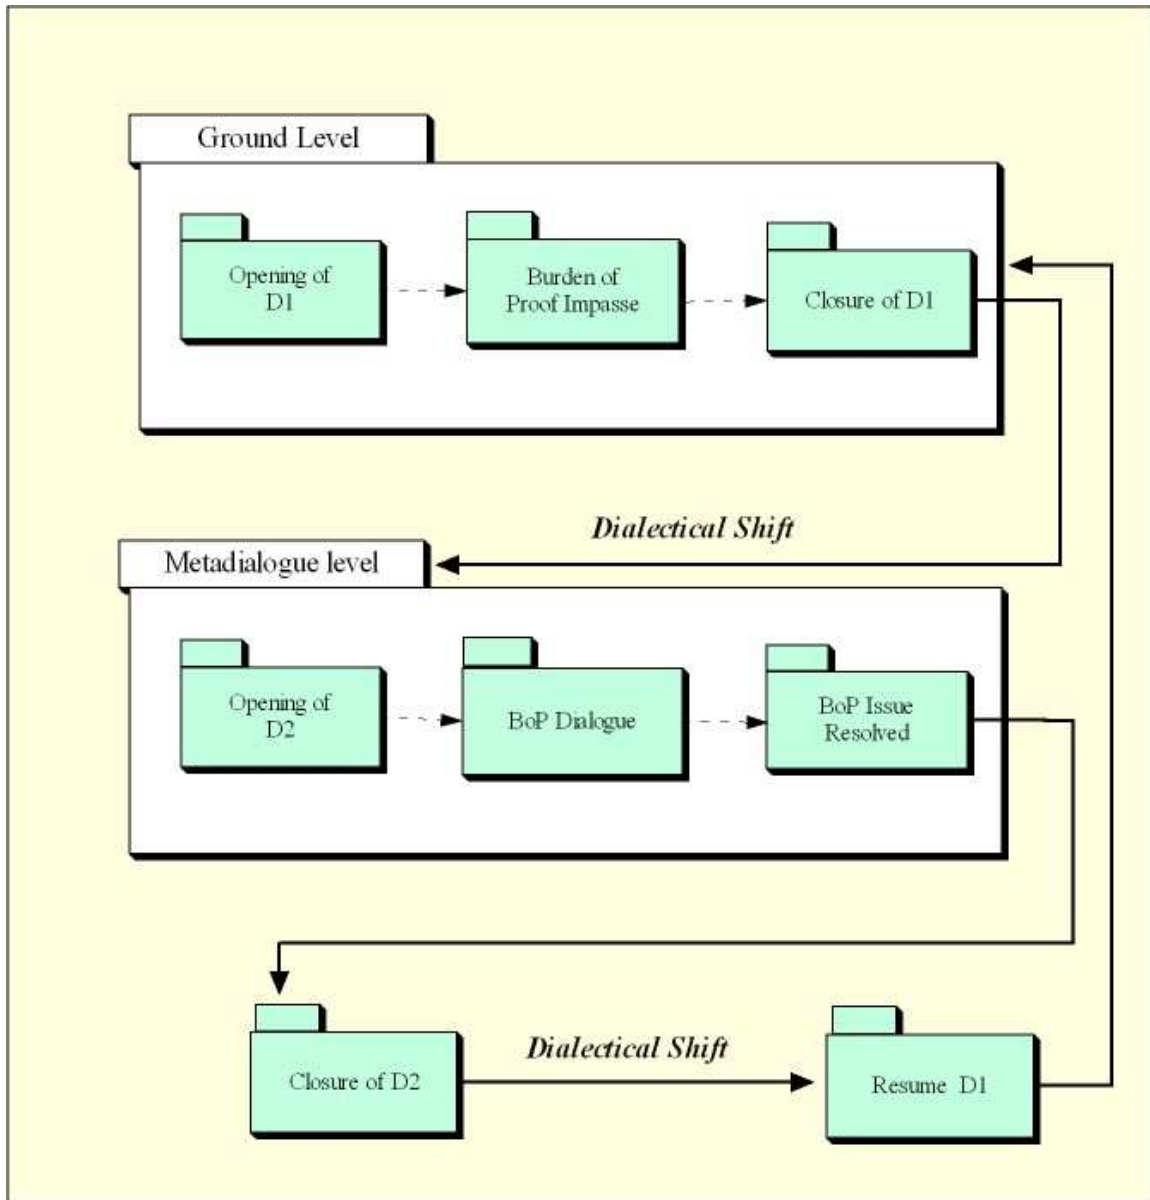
Ground Level

Opening of D1

Burden of Proof Impasse

Closure of D1

Dialectical Shift

Metadialogue level

Opening of D2

BoP Dialogue

BoP Issue Resolved

Closure of D2

Dialectical Shift

Resume D1